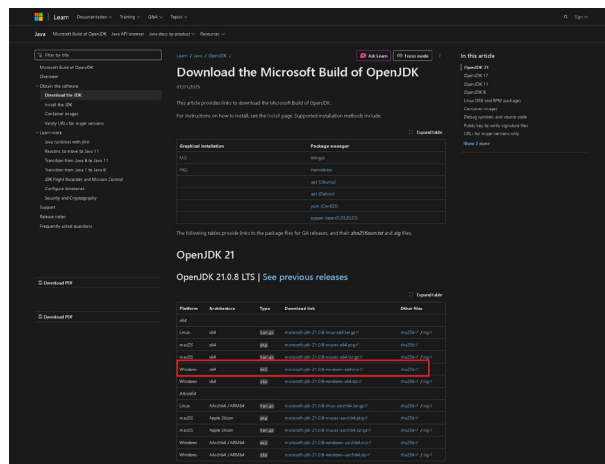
Learn Documentation Training Q&A Topics

Sign in

Java Microsoft Build of OpenJDK Java API browser Java docs by product Resources

Filter by title

Microsoft Build of OpenJDK
Overview
Obtain the software
Download the JDK
Install the JDK
Container images
Verify URLs for major versions
Learn more
Java runtimes with jlink
Reasons to move to Java 11
Transition from Java 8 to Java 11
Transition from Java 7 to Java 8
JDK Flight Recorder and Mission Control
Configure timezones
Security and Cryptography
Support
Release notes
Frequently asked questions

Download PDF

Learn / Java / OpenJDK /

Ask Learn Focus mode

Download the Microsoft Build of OpenJDK

07/21/2025

This article provides links to download the Microsoft Build of OpenJDK.

For instructions on how to install, see the Install page. Supported installation methods include:

Expand table

| Graphical installation | Package manager |
|---|---|
| MSI | Winget |
| PKG | Homebrew |
| | apt (Ubuntu) |
| | apt (Debian) |
| | yum (CentOS) |
| | zypper (openSUSE) |

The following tables provide links to the package files for GA releases, and their sha256sum.txt and .sig files.

OpenJDK 21

OpenJDK 21.0.8 LTS | See previous releases

Expand table

| Platform | Architecture | Type | Download link | Other files |
|---|---|---|---|---|
| x64 | | | | |
| Linux | x64 | tar.gz | microsoft-jdk-21.0.8-linux-x64.tar.gz | sha256 / sig |
| macOS | x64 | pkg | microsoft-jdk-21.0.8-macos-x64.pkg | sha256 |
| macOS | x64 | tar.gz | microsoft-jdk-21.0.8-macos-x64.tar.gz | sha256 / sig |
| Windows | x64 | msi | microsoft-jdk-21.0.8-windows-x64.msi | sha256 |
| Windows | x64 | zip | microsoft-jdk-21.0.8-windows-x64.zip | sha256 / sig |
| AArch64 | | | | |
| Linux | AArch64 / ARM64 | tar.gz | microsoft-jdk-21.0.8-linux-aarch64.tar.gz | sha256 / sig |
| macOS | Apple Silicon | pkg | microsoft-jdk-21.0.8-macos-aarch64.pkg | sha256 |
| macOS | Apple Silicon | tar.gz | microsoft-jdk-21.0.8-macos-aarch64.tar.gz | sha256 / sig |
| Windows | AArch64 / ARM64 | msi | microsoft-jdk-21.0.8-windows-aarch64.msi | sha256 |
| Windows | AArch64 / ARM64 | zip | microsoft-jdk-21.0.8-windows-aarch64.zip | sha256 / sig |

In this article
OpenJDK 21
OpenJDK 17
OpenJDK 11
OpenJDK 8
Linux DEB and RPM packages
Container images
Debug symbols and source code
Public key to verify signature files
URLs for major versions only
Show 2 more